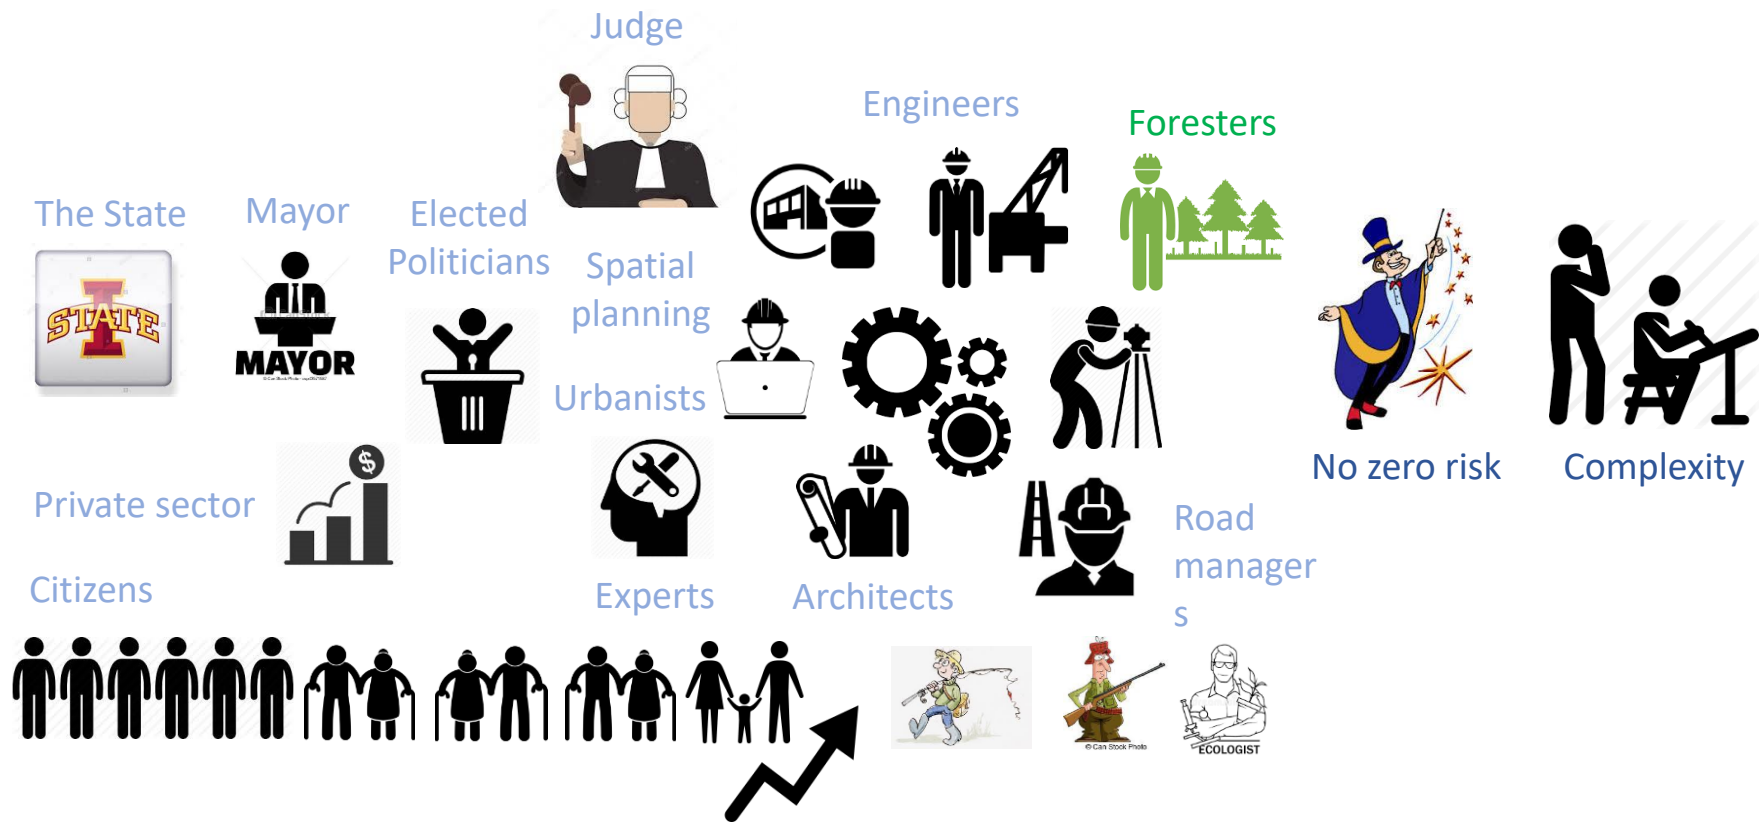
Judge

Engineers

Foresters

The State

Mayor

Elected Politicians

Spatial planning

STATE

MAYOR

Urbanists

No zero risk

Complexity

Private sector

Road managers

Citizens

Experts

Architects

© Can Stock Photo

ECOLOGIST